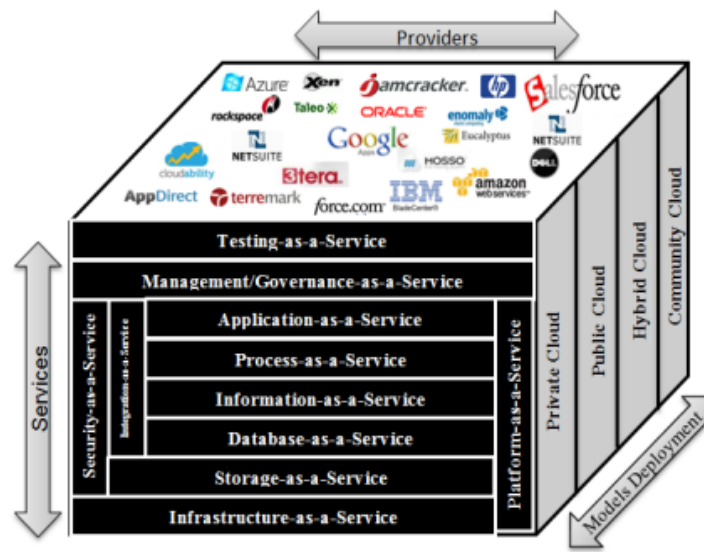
Providers

Azure Xen jamcracker. hp Salesforce
rackspace Taleo ORACLE enomaly
NETSUITE Google Eucalyptus NETSUITE
cloudability HOSSO DELL
3tera amazon webservices
AppDirect terremark force.com IBM BladeCenter

Testing-as-a-Service
Management/Governance-as-a-Service
Application-as-a-Service
Process-as-a-Service
Information-as-a-Service
Database-as-a-Service
Storage-as-a-Service
Infrastructure-as-a-Service
Security-as-a-Service
Integration-as-a-Service
Platform-as-a-Service

Private Cloud
Public Cloud
Hybrid Cloud
Community Cloud

Services
Models Deployment